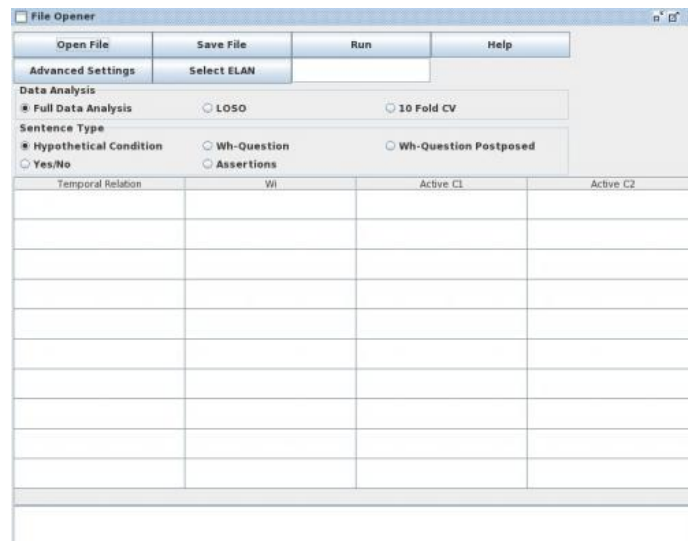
File Opener

Open File
Save File
Run
Help
Advanced Settings
Select ELAN

Data Analysis
Full Data Analysis
LOSO
10 Fold CV

Sentence Type
Hypothetical Condition
Wh-Question
Wh-Question Postposed
Yes/No
Assertions

| Temporal Relation | Wi | Active C1 | Active C2 |
|---|---|---|---|
| | | | |
| | | | |
| | | | |
| | | | |
| | | | |
| | | | |
| | | | |
| | | | |
| | | | |
| | | | |